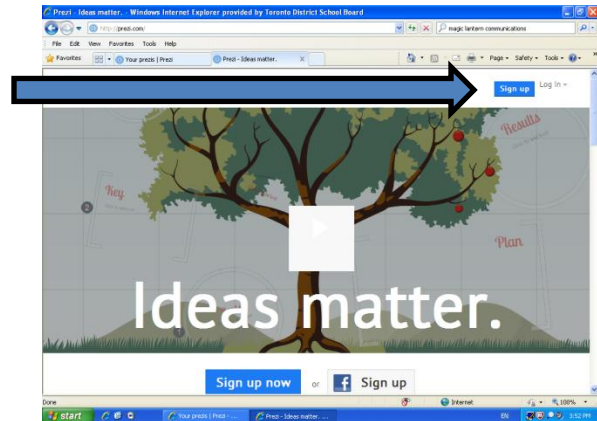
Prezi - Ideas matter. - Windows Internet Explorer provided by Toronto District School Board

http://prezi.com/

magic lantern communications

File Edit View Favorites Tools Help

Favorites

Your prezis | Prezi

Prezi - Ideas matter.

Page Safety Tools

Sign up

Log in

Results

Key

2

Plan

Ideas matter.

Sign up now

or

Sign up

Done

Internet

100%

start

Your prezis | Prezi - ...

Prezi - Ideas matter. ...

EN

3:52 PM